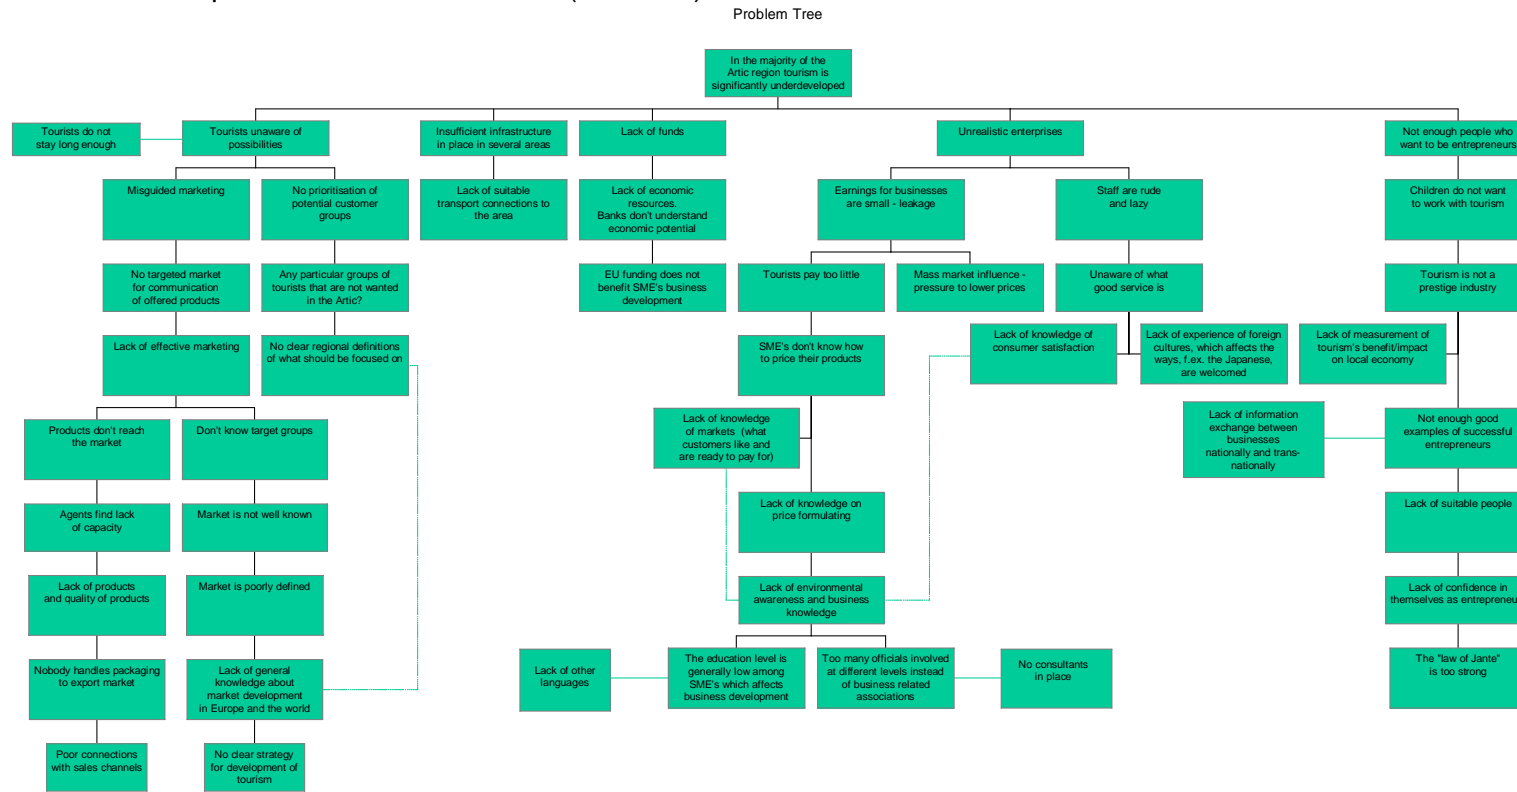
Problem Tree

In the majority of the Artic region tourism is significantly underdeveloped

Tourists do not stay long enough

Tourists unaware of possibilities

Insufficient infrastructure in place in several areas

Lack of funds

Unrealistic enterprises

Not enough people who want to be entrepreneurs

Misguided marketing

No prioritisation of potential customer groups

Lack of suitable transport connections to the area

Lack of economic resources. Banks don't understand economic potential

Earnings for businesses are small - leakage

Staff are rude and lazy

Children do not want to work with tourism

No targeted market for communication of offered products

Any particular groups of tourists that are not wanted in the Artic?

EU funding does not benefit SME's business development

Tourists pay too little

Mass market influence - pressure to lower prices

Unaware of what good service is

Tourism is not a prestige industry

Lack of effective marketing

No clear regional definitions of what should be focused on

SME's don't know how to price their products

Lack of knowledge of consumer satisfaction

Lack of experience of foreign cultures, which affects the ways, f.ex. the Japanese, are welcomed

Lack of measurement of tourism's benefit/impact on local economy

Products don't reach the market

Don't know target groups

Lack of knowledge of markets (what customers like and are ready to pay for)

Lack of information exchange between businesses nationally and trans-nationally

Not enough good examples of successful entrepreneurs

Agents find lack of capacity

Market is not well known

Lack of knowledge on price formulating

Lack of suitable people

Lack of products and quality of products

Market is poorly defined

Lack of environmental awareness and business knowledge

Lack of confidence in themselves as entrepreneu

Nobody handles packaging to export market

Lack of general knowledge about market development in Europe and the world

Lack of other languages

The education level is generally low among SME's which affects business development

Too many officials involved at different levels instead of business related associations

No consultants in place

The "law of Jante" is too strong

Poor connections with sales channels

No clear strategy for development of tourism